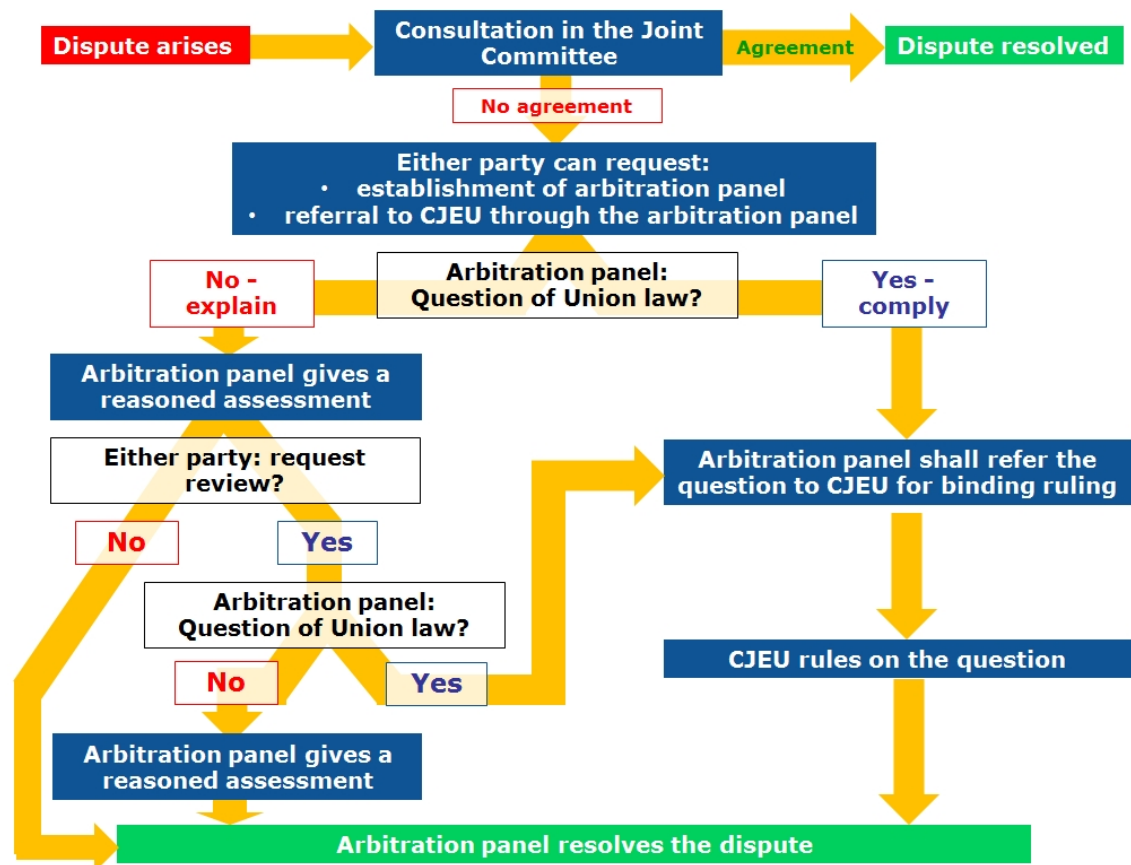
Dispute arises

Consultation in the Joint Committee

Agreement

Dispute resolved

No agreement

Either party can request:
• establishment of arbitration panel
• referral to CJEU through the arbitration panel

No - explain

Arbitration panel: Question of Union law?

Yes - comply

Arbitration panel gives a reasoned assessment

Either party: request review?

Arbitration panel shall refer the question to CJEU for binding ruling

No

Yes

Arbitration panel: Question of Union law?

No

Yes

CJEU rules on the question

Arbitration panel gives a reasoned assessment

Arbitration panel resolves the dispute